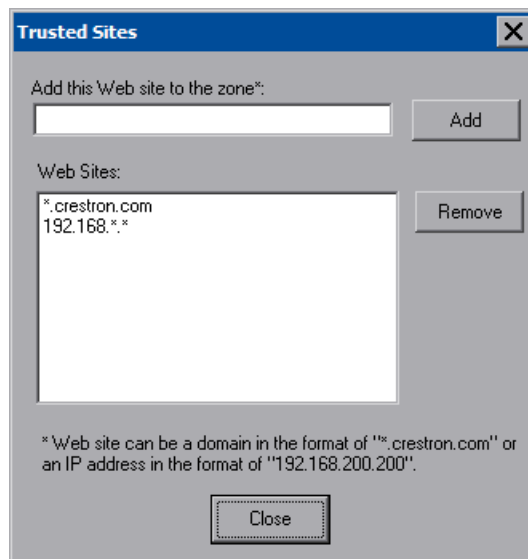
Trusted Sites

X

Add this Web site to the zone*:

Add

Web Sites:

*.crestron.com
192.168.*.*

Remove

* Web site can be a domain in the format of "*.crestron.com" or an IP address in the format of "192.168.200.200".

Close